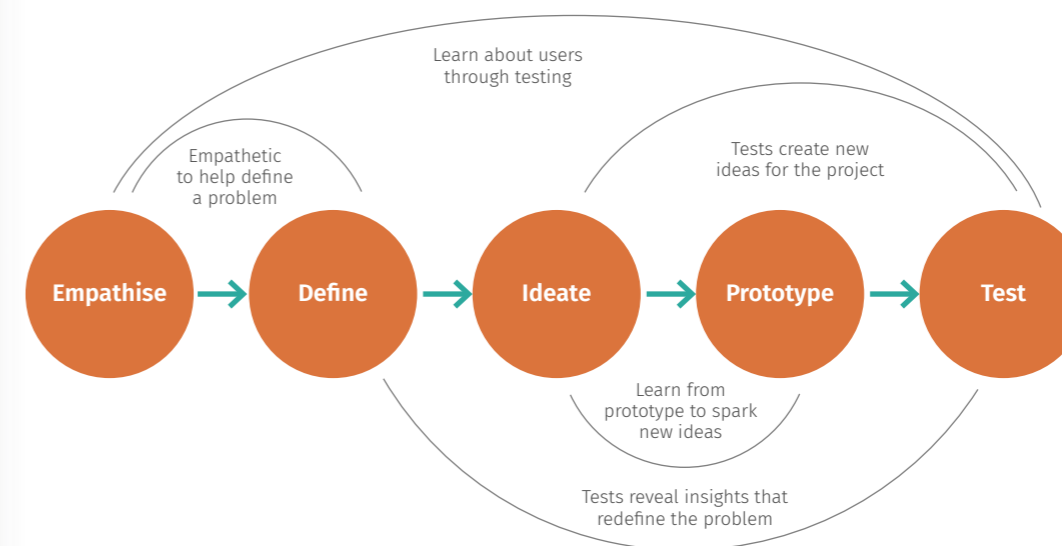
Learn about users through testing

Empathetic to help define a problem

Tests create new ideas for the project

Empathise

Define

Ideate

Prototype

Test

Learn from prototype to spark new ideas

Tests reveal insights that redefine the problem